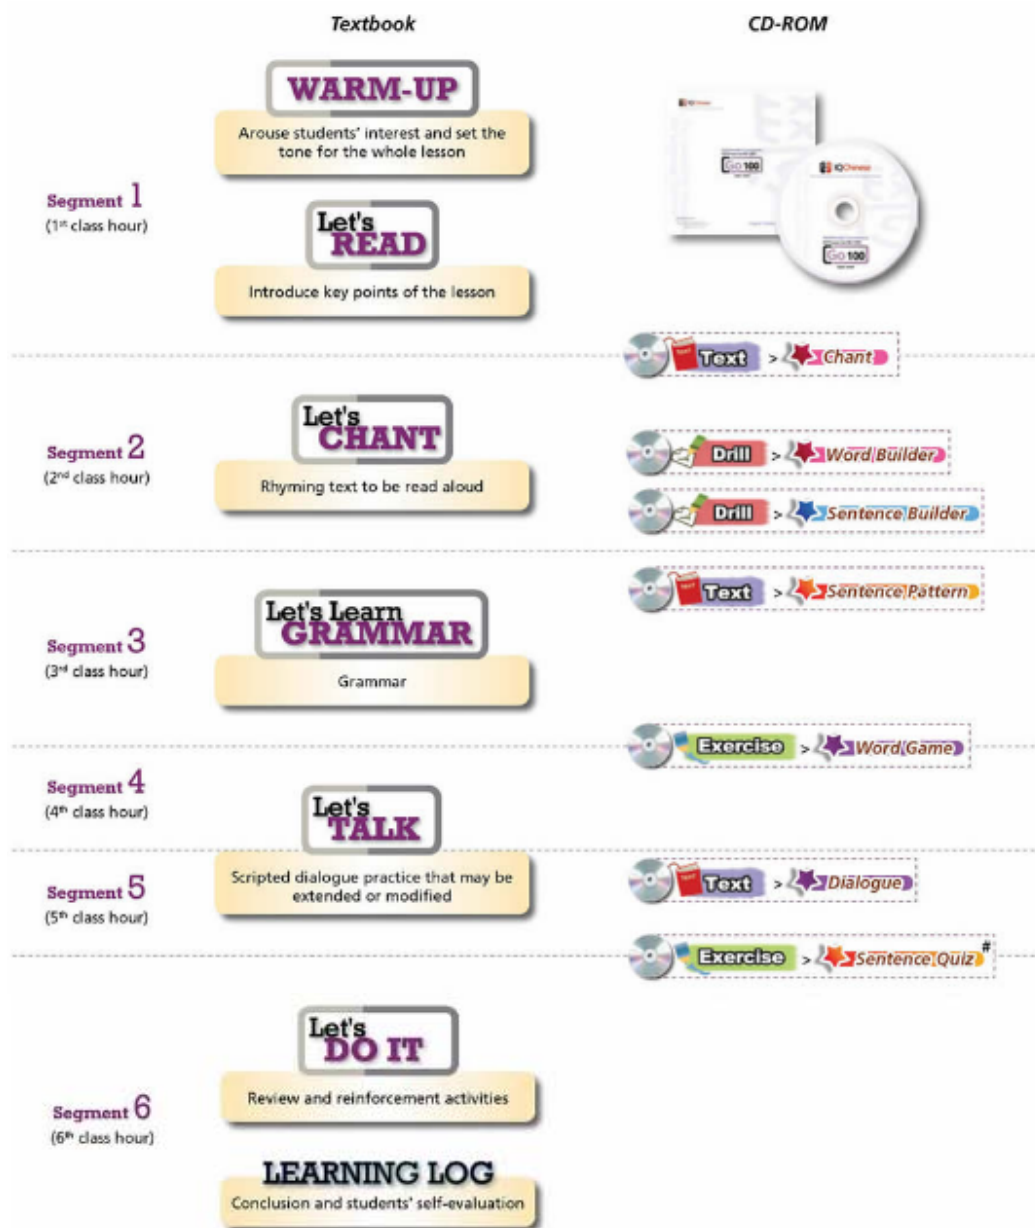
Textbook

CD-ROM

Segment 1
($1^{st}$ class hour)

WARM-UP
Arouse students' interest and set the tone for the whole lesson

Let's READ
Introduce key points of the lesson

IQChinese
Go 100

Text > Chant

Segment 2
($2^{nd}$ class hour)

Let's CHANT
Rhyming text to be read aloud

Drill > Word Builder
Drill > Sentence Builder

Text > Sentence Pattern

Segment 3
($3^{rd}$ class hour)

Let's Learn GRAMMAR
Grammar

Exercise > Word Game

Segment 4
($4^{th}$ class hour)

Let's TALK

Segment 5
($5^{th}$ class hour)

Scripted dialogue practice that may be extended or modified

Text > Dialogue

Exercise > Sentence Quiz#

Segment 6
($6^{th}$ class hour)

Let's DO IT
Review and reinforcement activities

LEARNING LOG
Conclusion and students' self-evaluation